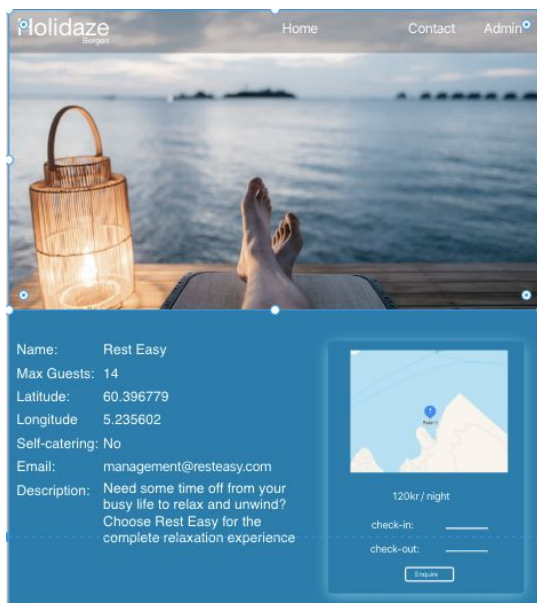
Holidaze
Bergen

Home Contact Admin

| | |
|---|---|
| Name: | Rest Easy |
| Max Guests: | 14 |
| Latitude: | 60.396779 |
| Longitude | 5.235602 |
| Self-catering: | No |
| Email: | management@resteasy.com |
| Description: | Need some time off from your busy life to relax and unwind? Choose Rest Easy for the complete relaxation experience |

Pulsi 1

120kr / night

check-in:

check-out:

Enquire